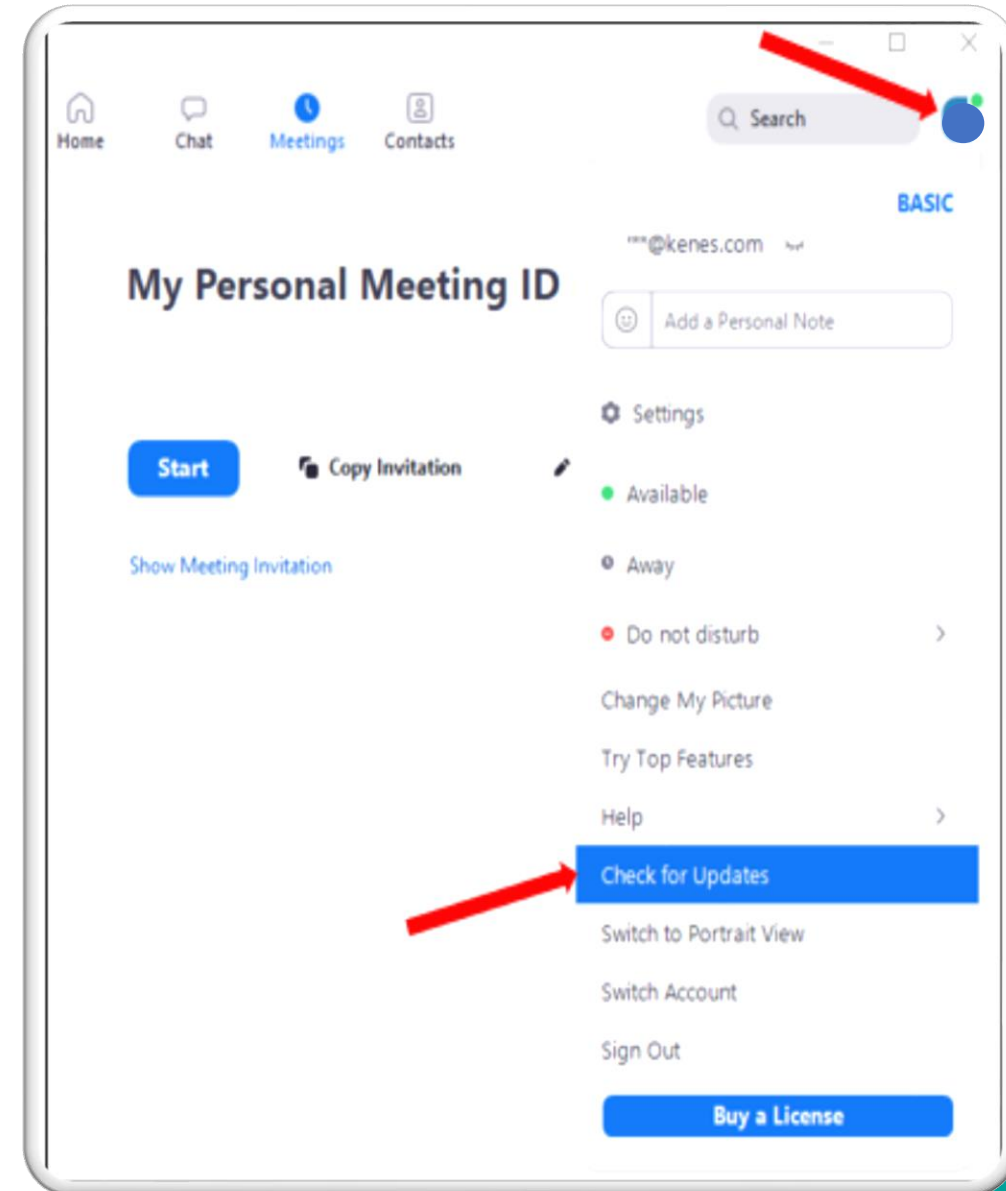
Home
Chat
Meetings
Contacts
Search

BASIC
***@kenes.com

My Personal Meeting ID

Add a Personal Note

Settings

Start
Copy Invitation

Available

Show Meeting Invitation

Away

Do not disturb

Change My Picture

Try Top Features

Help

Check for Updates

Switch to Portrait View

Switch Account

Sign Out

Buy a License